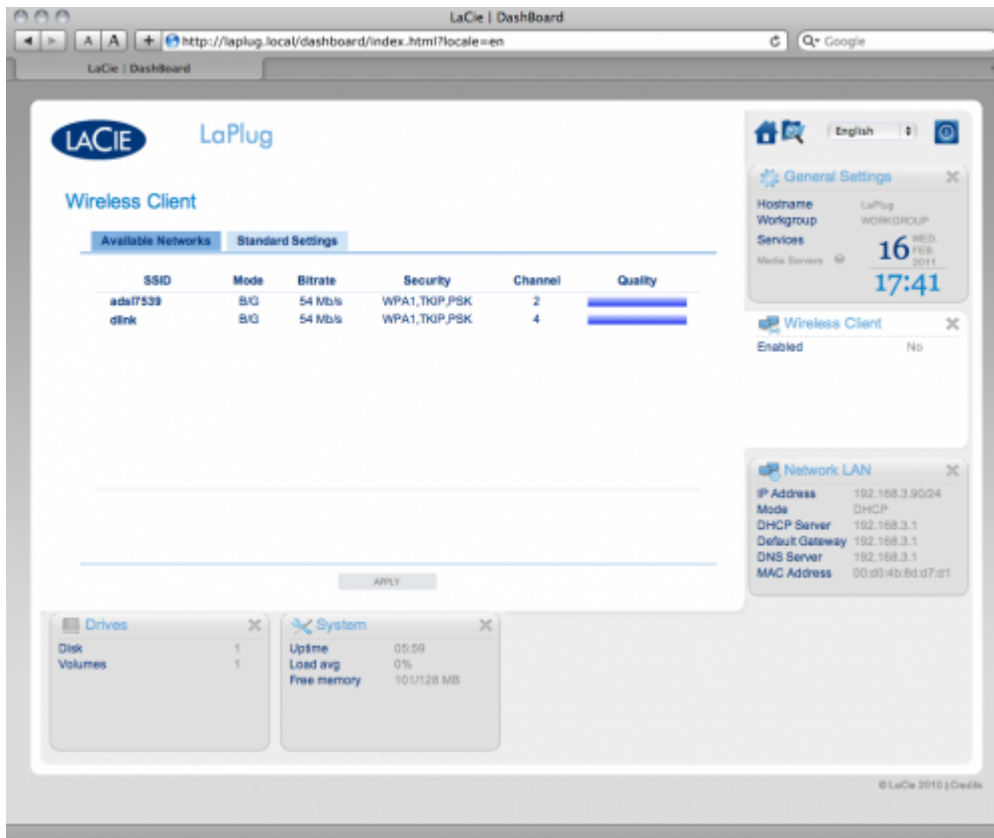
LaCie | DashBoard

A A + http://laplug.local/dashboard/index.html?locale=en

Q Google

LaCie | DashBoard

LACIE LaPlug

English

Wireless Client

Available Networks Standard Settings

| SSID | Mode | Bitrate | Security | Channel | Quality |
|---|---|---|---|---|---|
| adsl7539 | B/G | 54 Mb/s | WPA1,TKIP,PSK | 2 | |
| dlink | B/G | 54 Mb/s | WPA1,TKIP,PSK | 4 | |

APPLY

General Settings

Hostname LaPlug
Workgroup WORKGROUP
Services
Media Servers

16 WED. FEB. 2011

17:41

Wireless Client

Enabled No

Network LAN

IP Address 192.168.3.90/24
Mode DHCP
DHCP Server 192.168.3.1
Default Gateway 192.168.3.1
DNS Server 192.168.3.1
MAC Address 00:d0:4b:8d:d7:d1

Drives

Disk 1
Volumes 1

System

Uptime 05:59
Load avg 0%
Free memory 101/128 MB

© LaCie 2010 | Credits